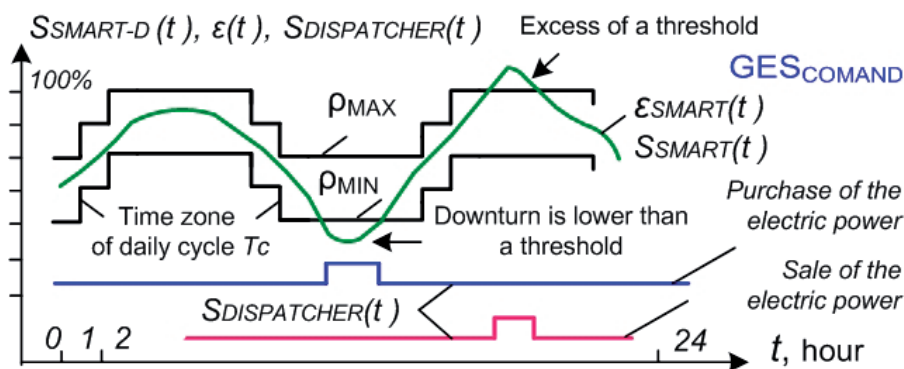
$S_{SMART-D}(t)$, $\varepsilon(t)$, $S_{DISPATCHER}(t)$

Excess of a threshold

100%

$GES_{COMAND}$

$\rho_{MAX}$

$\varepsilon_{SMART}(t)$

$S_{SMART}(t)$

$\rho_{MIN}$

Time zone of daily cycle $Tc$

Downturn is lower than a threshold

Purchase of the electric power

Sale of the electric power

$S_{DISPATCHER}(t)$

0 1 2

24

$t$, hour